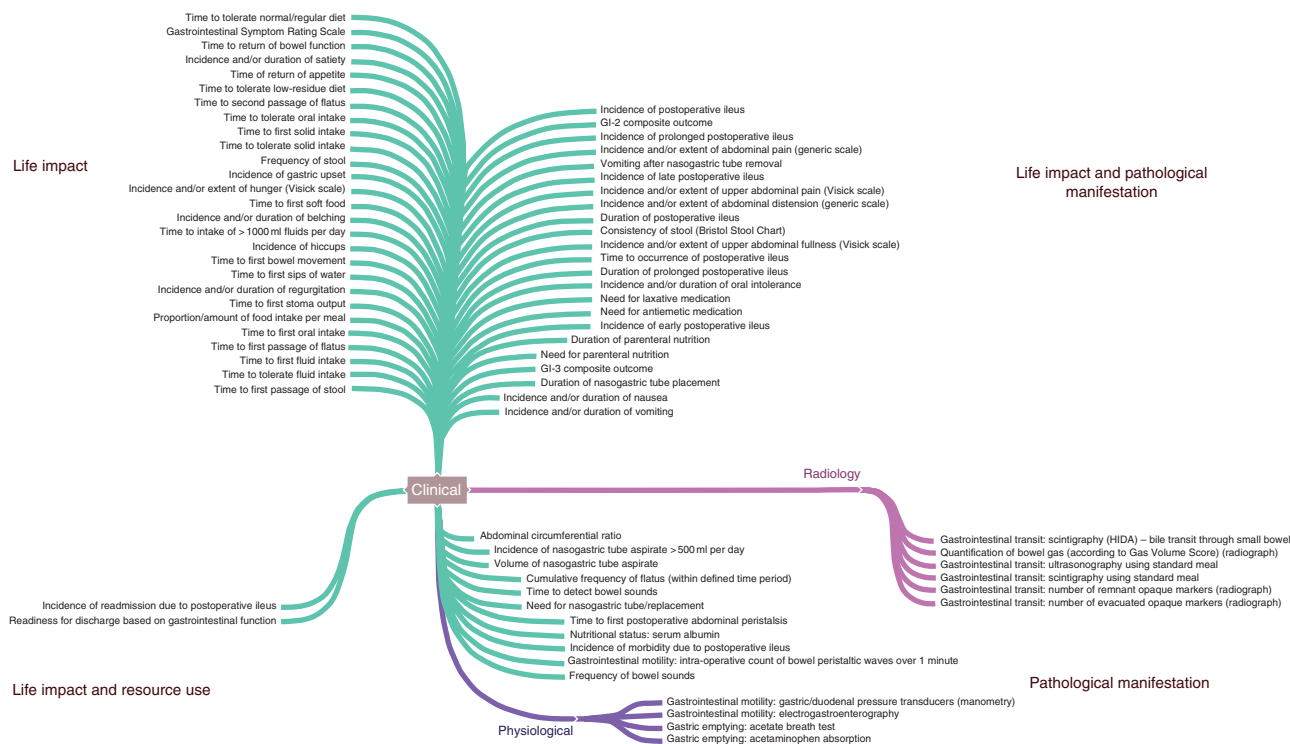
Time to tolerate normal/regular diet
Gastrointestinal Symptom Rating Scale
Time to return of bowel function
Incidence and/or duration of satiety
Time of return of appetite
Time to tolerate low-residue diet
Time to second passage of flatus
Time to tolerate oral intake
Time to first solid intake
Time to tolerate solid intake
Frequency of stool
Incidence of gastric upset
Incidence and/or extent of hunger (Visick scale)
Time to first soft food
Incidence and/or duration of belching
Time to intake of > 1000 ml fluids per day
Incidence of hiccups
Time to first bowel movement
Time to first sips of water
Incidence and/or duration of regurgitation
Time to first stoma output
Proportion/amount of food intake per meal
Time to first oral intake
Time to first passage of flatus
Time to first fluid intake
Time to tolerate fluid intake
Time to first passage of stool

Life impact

Incidence of postoperative ileus
GI-2 composite outcome
Incidence of prolonged postoperative ileus
Incidence and/or extent of abdominal pain (generic scale)
Vomiting after nasogastric tube removal
Incidence of late postoperative ileus
Incidence and/or extent of upper abdominal pain (Visick scale)
Incidence and/or extent of abdominal distension (generic scale)
Duration of postoperative ileus
Consistency of stool (Bristol Stool Chart)
Incidence and/or extent of upper abdominal fullness (Visick scale)
Time to occurrence of postoperative ileus
Duration of prolonged postoperative ileus
Incidence and/or duration of oral intolerance
Need for laxative medication
Need for antiemetic medication
Incidence of early postoperative ileus
Duration of parenteral nutrition
Need for parenteral nutrition
GI-3 composite outcome
Duration of nasogastric tube placement
Incidence and/or duration of nausea
Incidence and/or duration of vomiting

Life impact and pathological manifestation

Clinical

Radiology

Gastrointestinal transit: scintigraphy (HIDA) – bile transit through small bowel
Quantification of bowel gas (according to Gas Volume Score) (radiograph)
Gastrointestinal transit: ultrasonography using standard meal
Gastrointestinal transit: scintigraphy using standard meal
Gastrointestinal transit: number of remnant opaque markers (radiograph)
Gastrointestinal transit: number of evacuated opaque markers (radiograph)

Abdominal circumferential ratio
Incidence of nasogastric tube aspirate >500 ml per day
Volume of nasogastric tube aspirate
Cumulative frequency of flatus (within defined time period)
Time to detect bowel sounds
Need for nasogastric tube/replacement
Time to first postoperative abdominal peristalsis
Nutritional status: serum albumin
Incidence of morbidity due to postoperative ileus
Gastrointestinal motility: intra-operative count of bowel peristaltic waves over 1 minute
Frequency of bowel sounds

Incidence of readmission due to postoperative ileus
Readiness for discharge based on gastrointestinal function

Life impact and resource use

Pathological manifestation

Gastrointestinal motility: gastric/duodenal pressure transducers (manometry)
Gastrointestinal motility: electrogastroenterography
Gastric emptying: acetate breath test
Gastric emptying: acetaminophen absorption

Physiological